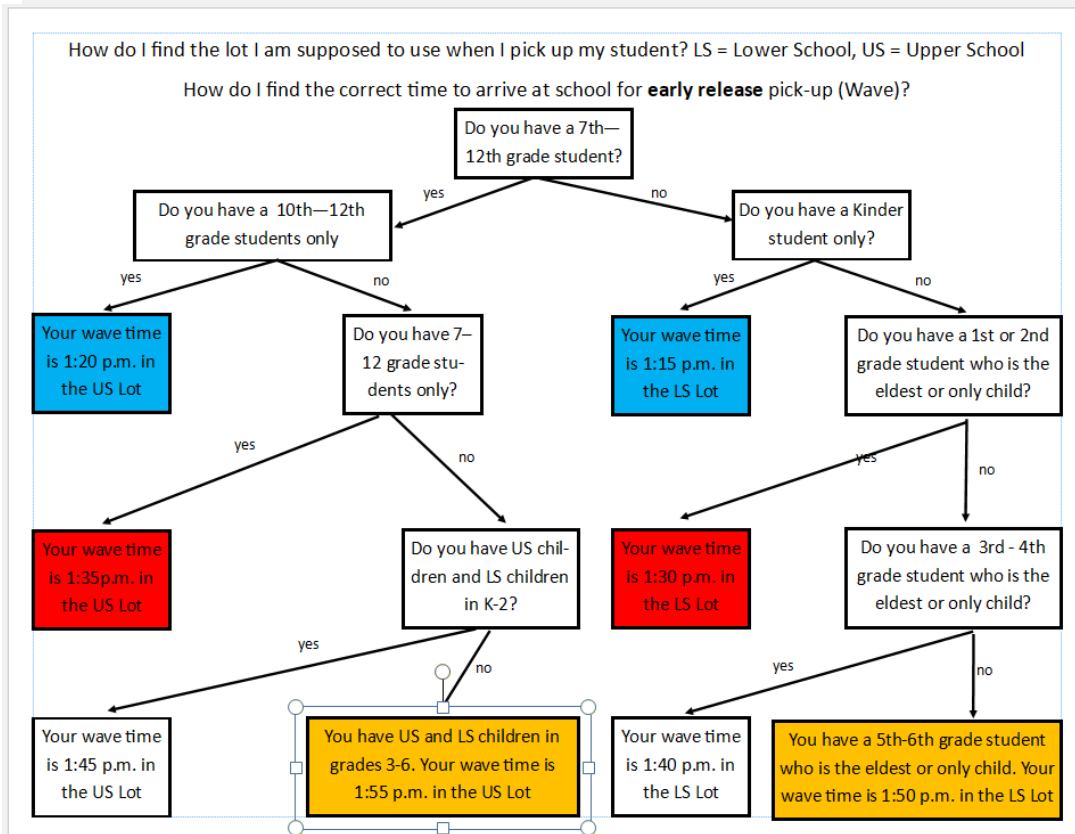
How do I find the lot I am supposed to use when I pick up my student? LS = Lower School, US = Upper School

How do I find the correct time to arrive at school for **early release** pick-up (Wave)?

Do you have a 7th—12th grade student?

yes

no

Do you have a 10th—12th grade students only

Do you have a Kinder student only?

yes

no

yes

no

Your wave time is 1:20 p.m. in the US Lot

Do you have 7–12 grade students only?

Your wave time is 1:15 p.m. in the LS Lot

Do you have a 1st or 2nd grade student who is the eldest or only child?

yes

no

yes

no

Your wave time is 1:35p.m. in the US Lot

Do you have US children and LS children in K-2?

Your wave time is 1:30 p.m. in the LS Lot

Do you have a 3rd - 4th grade student who is the eldest or only child?

yes

no

yes

no

Your wave time is 1:45 p.m. in the US Lot

You have US and LS children in grades 3-6. Your wave time is 1:55 p.m. in the US Lot

Your wave time is 1:40 p.m. in the LS Lot

You have a 5th-6th grade student who is the eldest or only child. Your wave time is 1:50 p.m. in the LS Lot